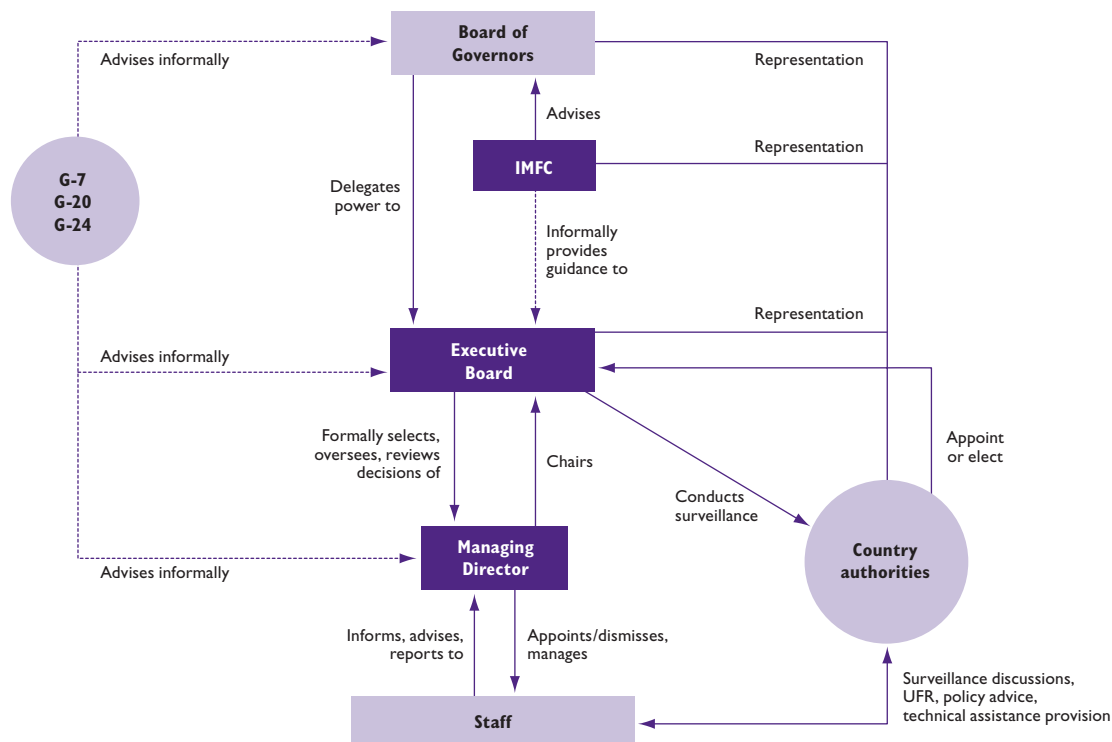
Board of Governors

Advises informally

Representation

Advises

IMFC

Representation

G-7
G-20
G-24

Delegates power to

Informally provides guidance to

Representation

Advises informally

Executive Board

Appoint or elect

Formally selects, oversees, reviews decisions of

Chairs

Conducts surveillance

Country authorities

Advises informally

Managing Director

Informs, advises, reports to

Appoints/dismisses, manages

Surveillance discussions, UFR, policy advice, technical assistance provision

Staff